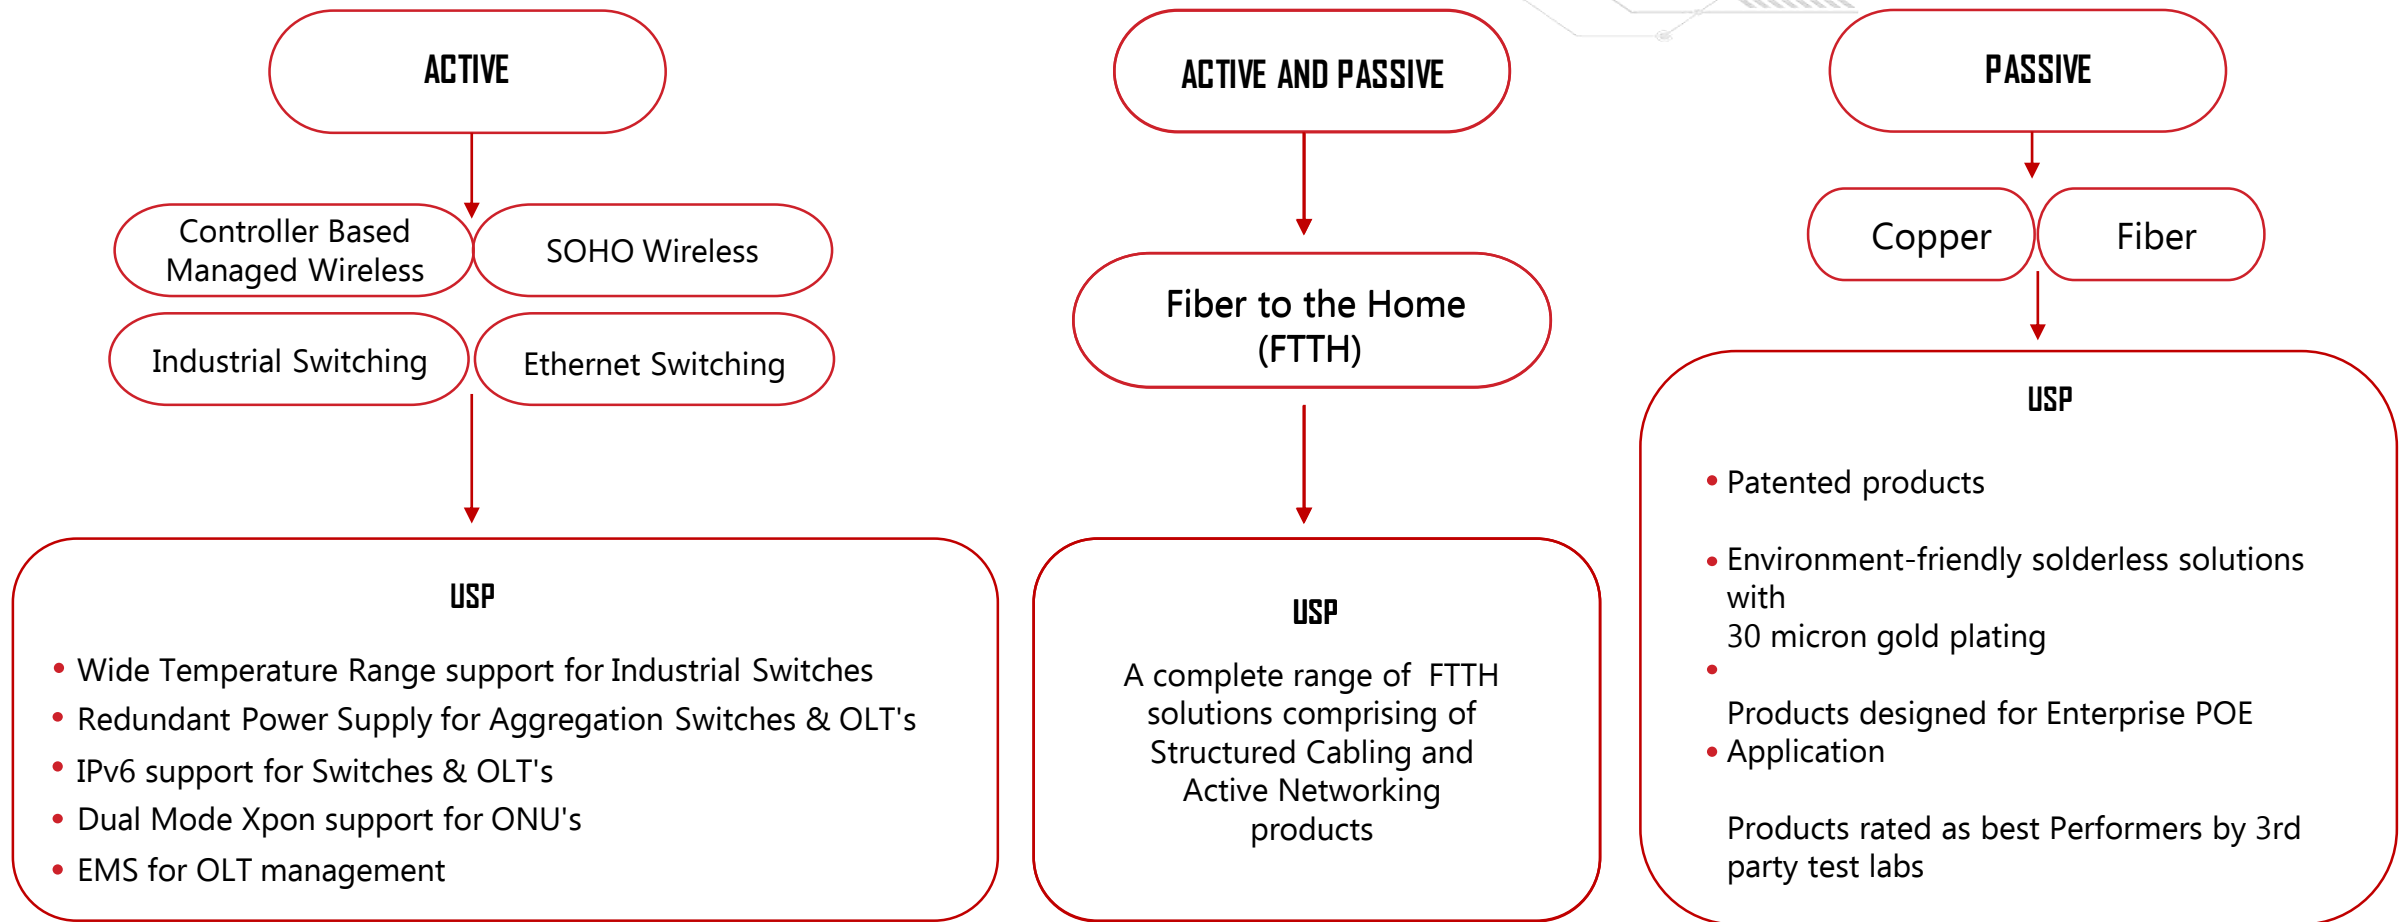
ACTIVE

Controller Based Managed Wireless

SOHO Wireless

Industrial Switching

Ethernet Switching

USP

- Wide Temperature Range support for Industrial Switches
- Redundant Power Supply for Aggregation Switches & OLT's
- IPv6 support for Switches & OLT's
- Dual Mode Xpon support for ONU's
- EMS for OLT management

ACTIVE AND PASSIVE

Fiber to the Home (FTTH)

USP

A complete range of FTTH solutions comprising of Structured Cabling and Active Networking products

PASSIVE

Copper

Fiber

USP

- Patented products
- Environment-friendly solderless solutions with 30 micron gold plating
- Products designed for Enterprise POE
- Application

Products rated as best Performers by 3rd party test labs